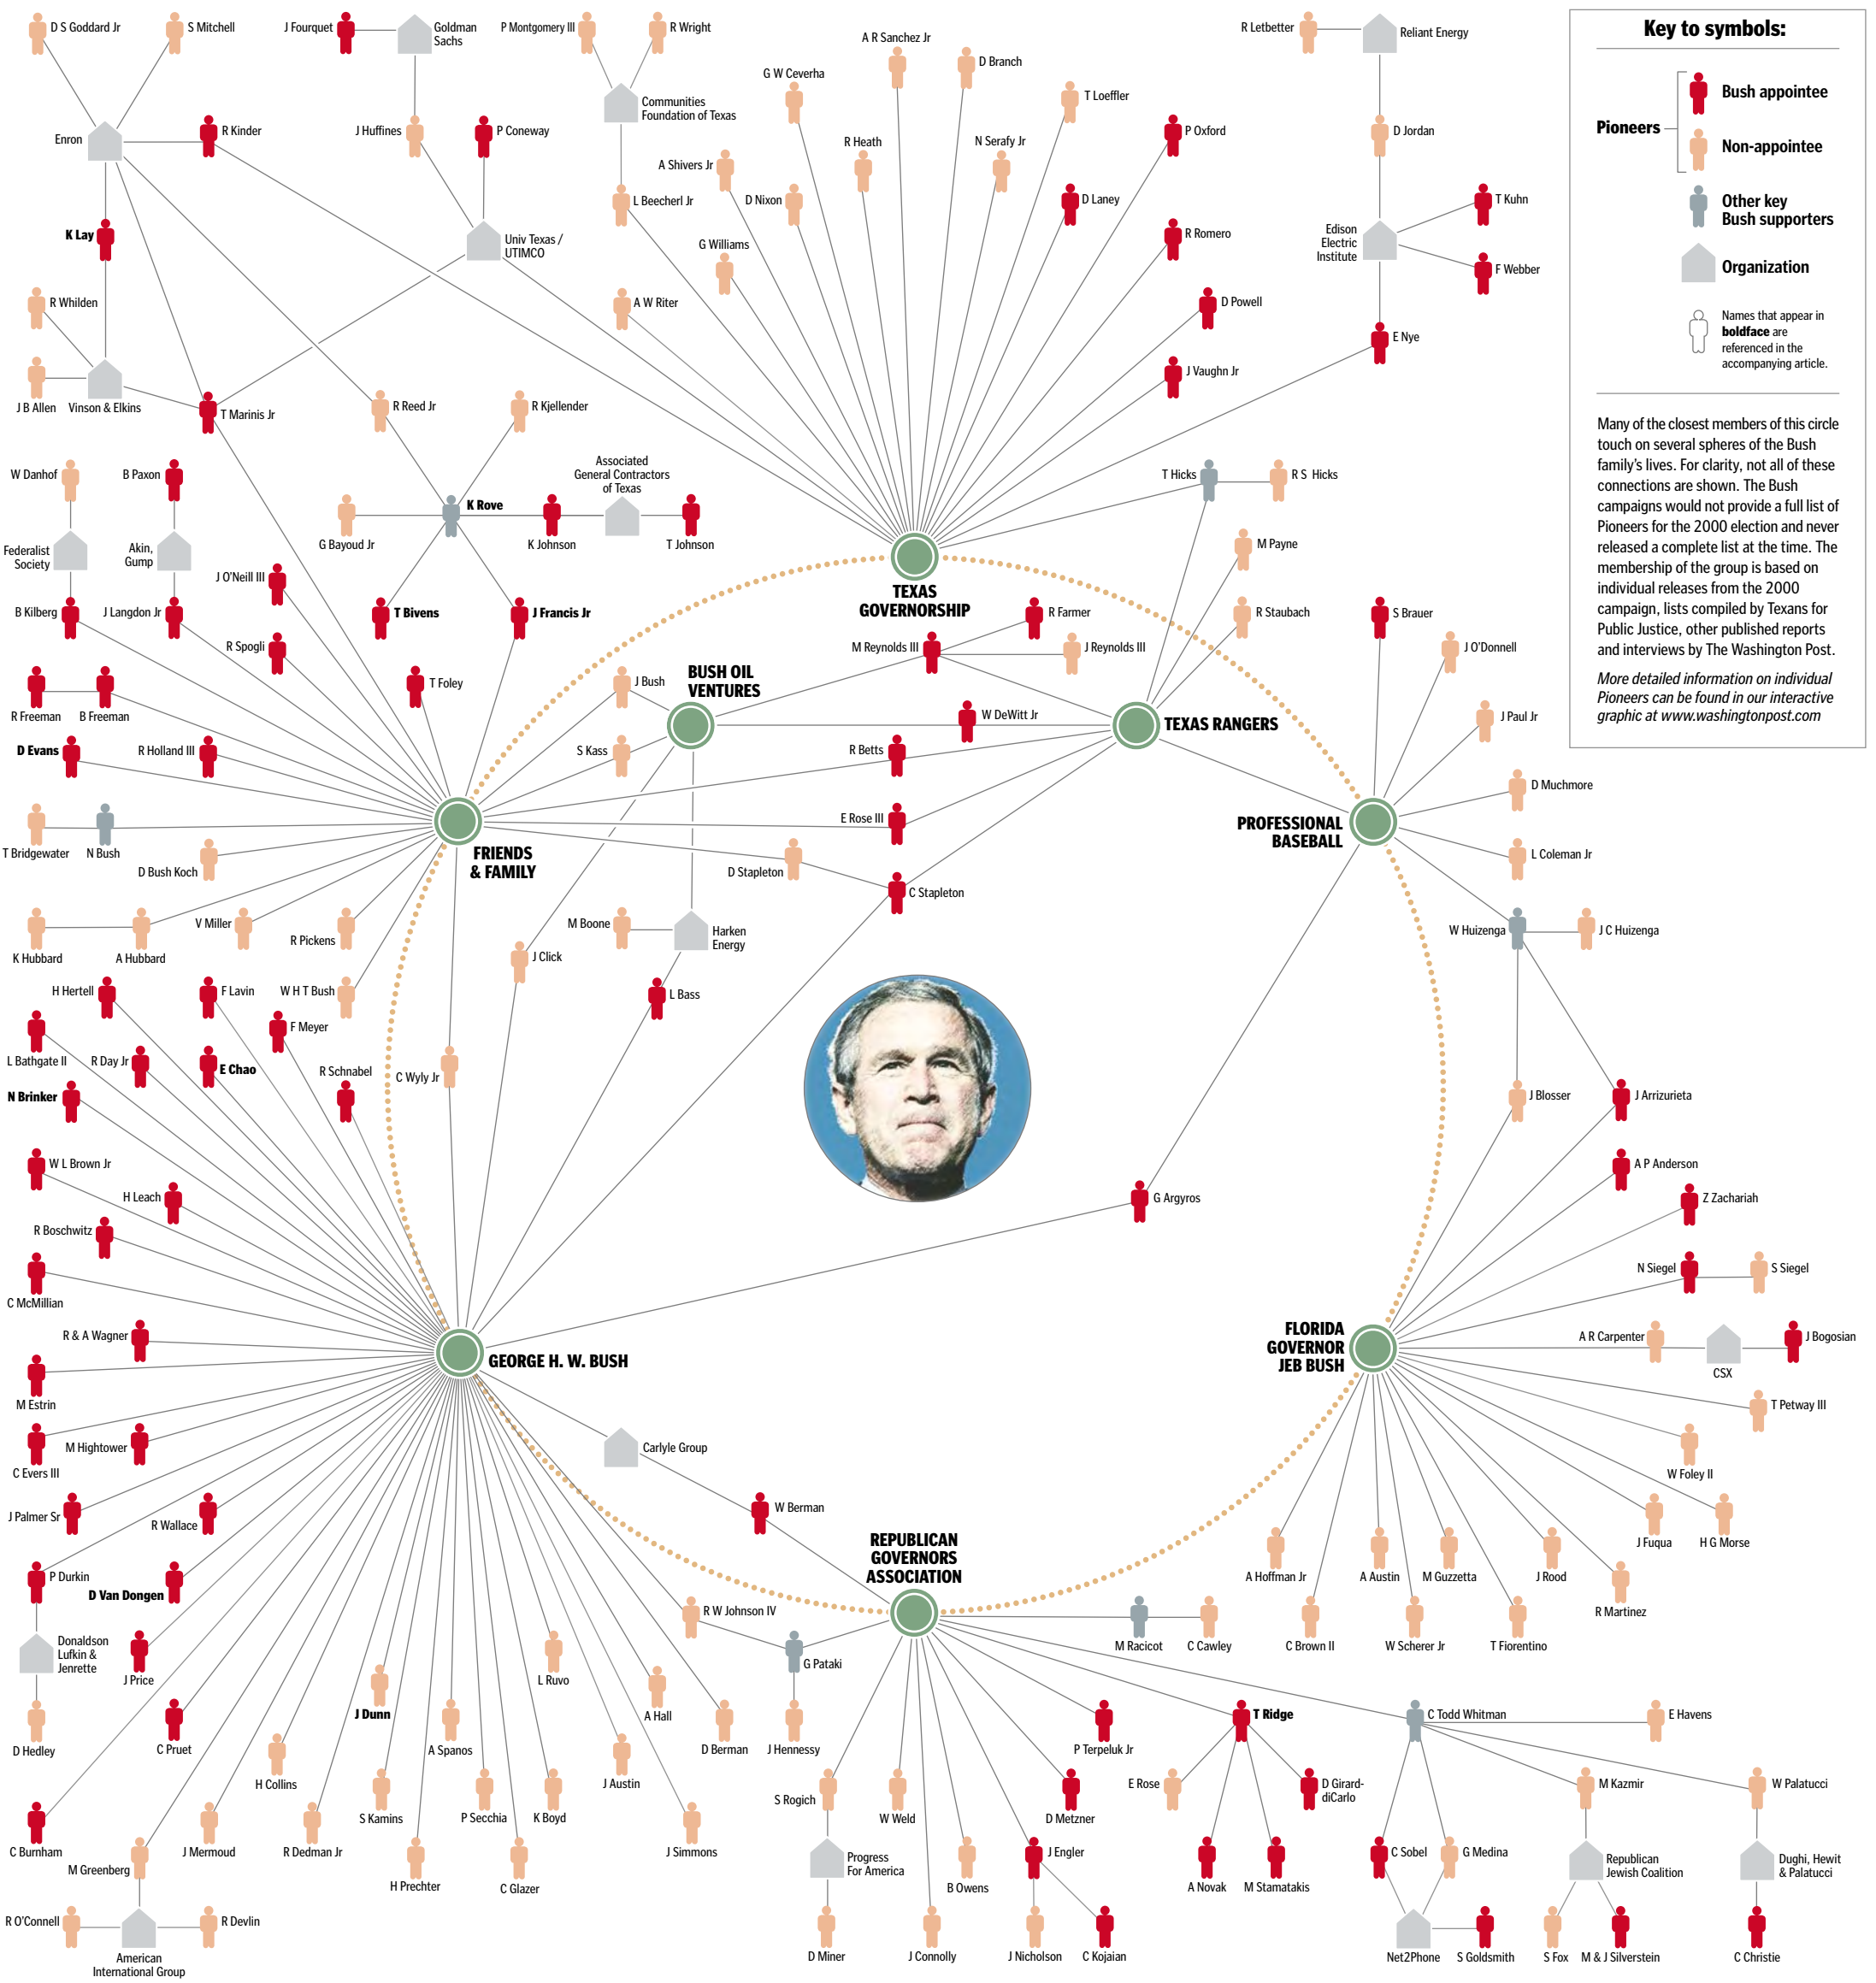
Key to symbols:

Pioneers
Bush appointee
Non-appointee
Other key Bush supporters
Organization
Names that appear in **boldface** are referenced in the accompanying article.

Many of the closest members of this circle touch on several spheres of the Bush family's lives. For clarity, not all of these connections are shown. The Bush campaigns would not provide a full list of Pioneers for the 2000 election and never released a complete list at the time. The membership of the group is based on individual releases from the 2000 campaign, lists compiled by Texans for Public Justice, other published reports and interviews by The Washington Post.

*More detailed information on individual Pioneers can be found in our interactive graphic at www.washingtonpost.com*

TEXAS GOVERNORSHIP
BUSH OIL VENTURES
TEXAS RANGERS
FRIENDS & FAMILY
PROFESSIONAL BASEBALL
GEORGE H. W. BUSH
FLORIDA GOVERNOR JEB BUSH
REPUBLICAN GOVERNORS ASSOCIATION

D S Goddard Jr
S Mitchell
J Fourquet
Goldman Sachs
P Montgomery III
R Wright
Communities Foundation of Texas
A R Sanchez Jr
G W Ceverha
D Branch
T Loeffler
R Letbetter
Reliant Energy
Enron
R Kinder
J Huffines
P Conewav
A Shivers Jr
R Heath
N Serafy Jr
P Oxford
D Jordan
L Beecherl Jr
D Nixon
D Laney
T Kuhn
**K Lay**
Univ Texas / UTIMCO
G Williams
R Romero
Edison Electric Institute
F Webber
R Whilden
A W Riter
D Powell
E Nye
J B Allen
Vinson & Elkins
T Marinis Jr
R Reed Jr
R Kjellender
J Vaughn Jr
Associated General Contractors of Texas
T Hicks
R S Hicks
W Danhof
B Paxon
**K Rove**
Federalist Society
Akin, Gump
G Bayoud Jr
K Johnson
T Johnson
M Payne
J O'Neill III
B Kilberg
J Langdon Jr
**T Bivens**
**J Francis Jr**
R Farmer
R Staubach
S Brauer
R Spogli
M Reynolds III
J Reynolds III
J O'Donnell
T Foley
J Bush
R Freeman
B Freeman
W DeWitt Jr
J Paul Jr
**D Evans**
R Holland III
S Kass
R Betts
D Muchmore
T Bridgewater
N Bush
E Rose III
D Bush Koch
D Stapleton
L Coleman Jr
C Stapleton
K Hubbard
A Hubbard
V Miller
R Pickens
M Boone
Harken Energy
W Huizenga
J C Huizenga
J Click
H Hertell
F Lavin
W H T Bush
L Bass
F Meyer
L Bathgate II
R Day Jr
**E Chao**
R Schnabel
C Wyly Jr
**N Brinker**
J Blosser
J Arrizurieta
W L Brown Jr
A P Anderson
H Leach
G Argyros
Z Zachariah
R Boschwitz
C McMillian
N Siegel
S Siegel
R & A Wagner
A R Carpenter
J Bogosian
CSX
M Estrin
T Petway III
M Hightower
Carlyle Group
C Evers III
W Foley II
J Palmer Sr
R Wallace
W Berman
J Fuqua
H G Morse
P Durkin
**D Van Dongen**
A Hoffman Jr
A Austin
M Guzzetta
J Rood
R Martinez
R W Johnson IV
Donaldson Lufkin & Jenrette
M Racicot
C Cawley
C Brown II
W Scherer Jr
T Fiorentino
J Price
L Ruvo
G Pataki
**J Dunn**
A Hall
D Hedley
C Pruet
A Spanos
D Berman
J Hennessy
P Terpeluk Jr
**T Ridge**
C Todd Whitman
E Havens
H Collins
J Austin
E Rose
D Girard-diCarlo
M Kazmir
W Palatucci
S Kamins
P Secchia
K Boyd
S Rogich
W Weld
D Metzner
C Burnham
J Mermoud
R Dedman Jr
J Simmons
J Engler
C Sobel
G Medina
Republican Jewish Coalition
Dughi, Hewit & Palatucci
M Greenberg
Progress For America
A Novak
M Stamatakis
H Prechter
C Glazer
B Owens
R O'Connell
R Devlin
American International Group
D Miner
J Connolly
J Nicholson
C Kojaian
Net2Phone
S Goldsmith
S Fox
M & J Silverstein
C Christie